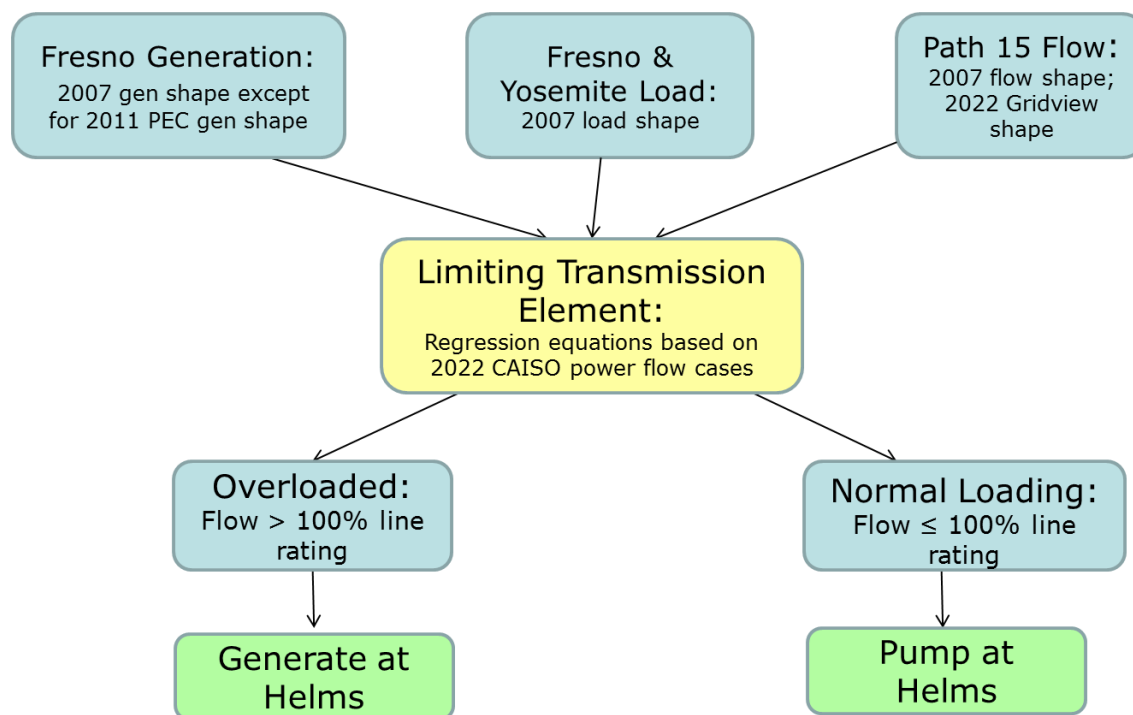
Fresno Generation:
2007 gen shape except for 2011 PEC gen shape

Fresno & Yosemite Load:
2007 load shape

Path 15 Flow:
2007 flow shape; 2022 Gridview shape

Limiting Transmission Element:
Regression equations based on 2022 CAISO power flow cases

Overloaded:
Flow > 100% line rating

Normal Loading:
Flow ≤ 100% line rating

Generate at Helms

Pump at Helms